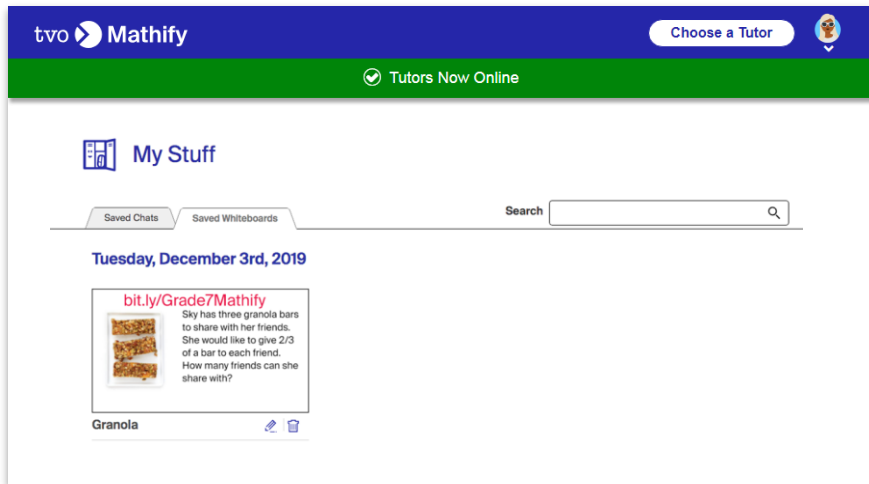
tvo Mathify

Choose a Tutor

Tutors Now Online

My Stuff

Saved Chats
Saved Whiteboards

Search

Tuesday, December 3rd, 2019

bit.ly/Grade7Mathify

Sky has three granola bars to share with her friends. She would like to give 2/3 of a bar to each friend. How many friends can she share with?

Granola